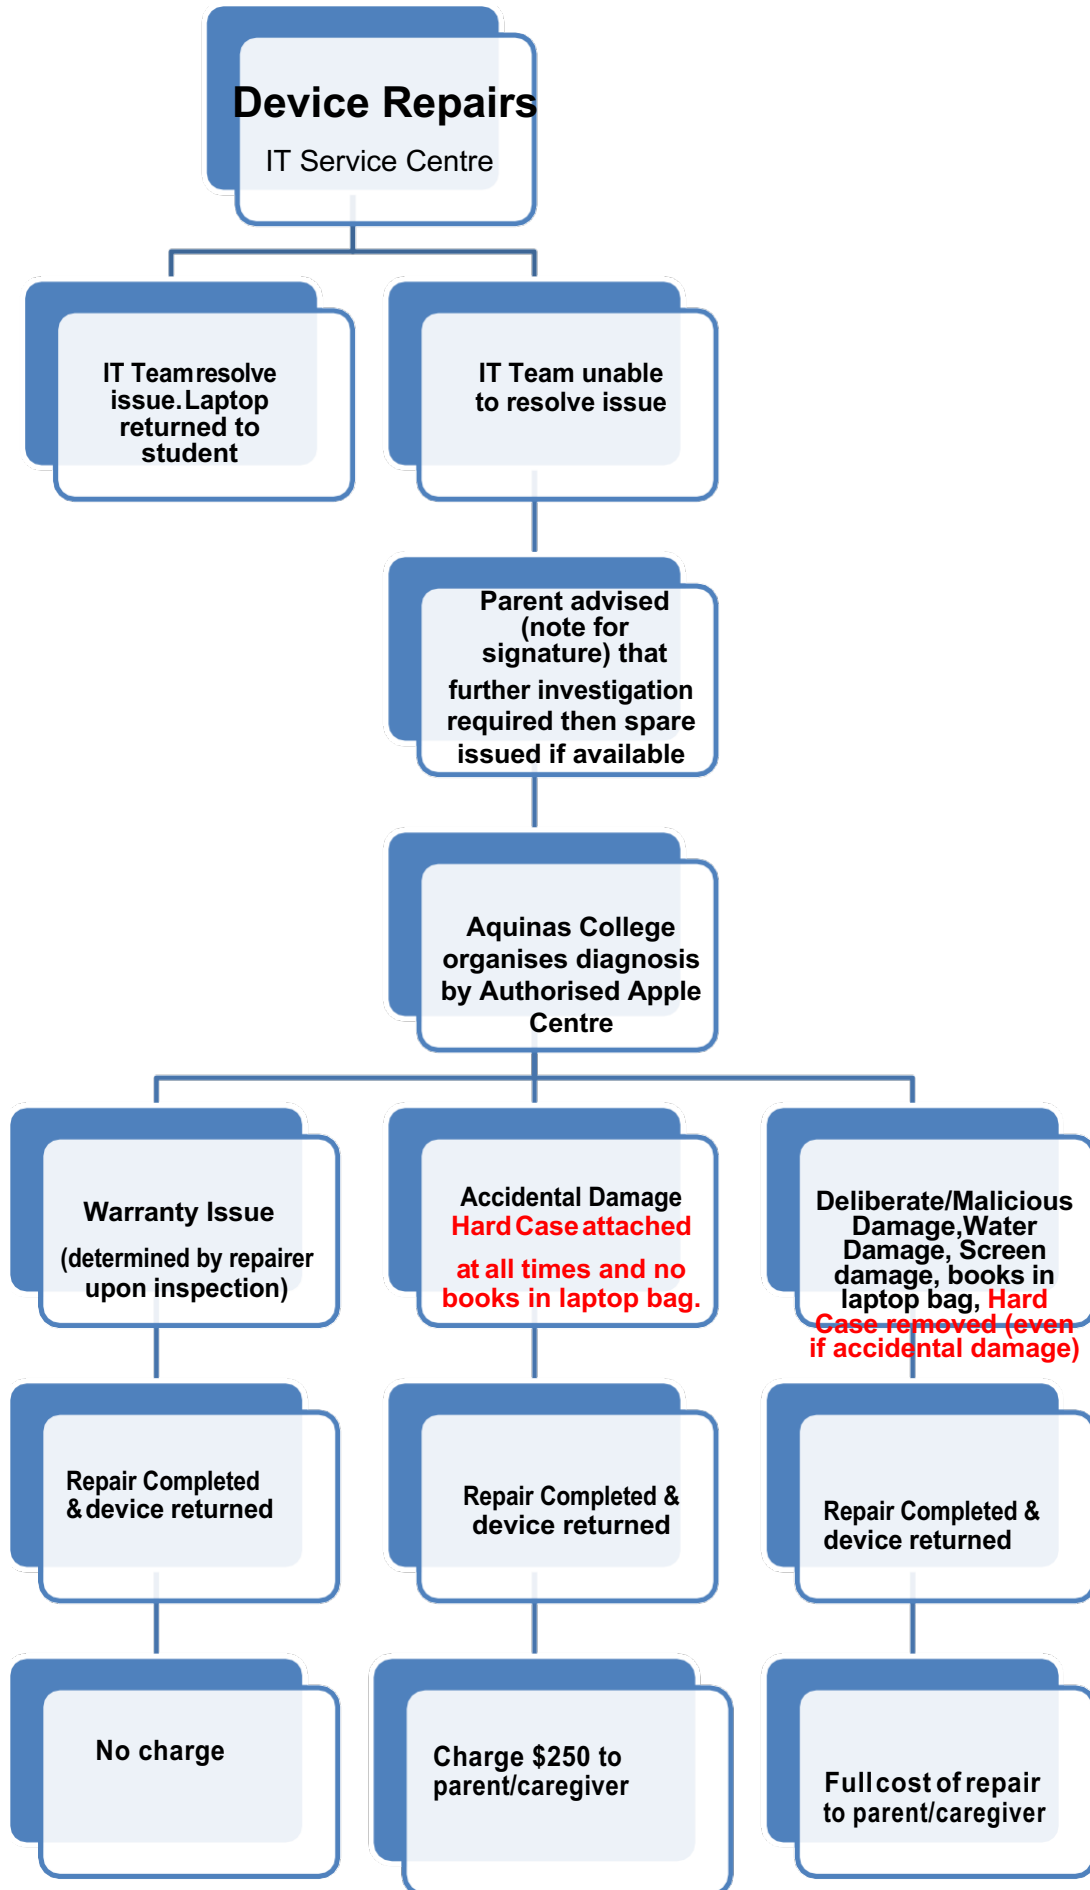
Device Repairs
IT Service Centre

IT Teamresolve issue.Laptop returned to student

IT Team unable to resolve issue

Parent advised (note for signature) that further investigation required then spare issued if available

Aquinas College organises diagnosis by Authorised Apple Centre

Warranty Issue
(determined by repairer upon inspection)

Accidental Damage
Hard Case attached at all times and no books in laptop bag.

Deliberate/Malicious Damage,Water Damage, Screen damage, books in laptop bag, Hard Case removed (even if accidental damage)

Repair Completed & device returned

Repair Completed & device returned

Repair Completed & device returned

No charge

Charge $250 to parent/caregiver

Full cost of repair to parent/caregiver